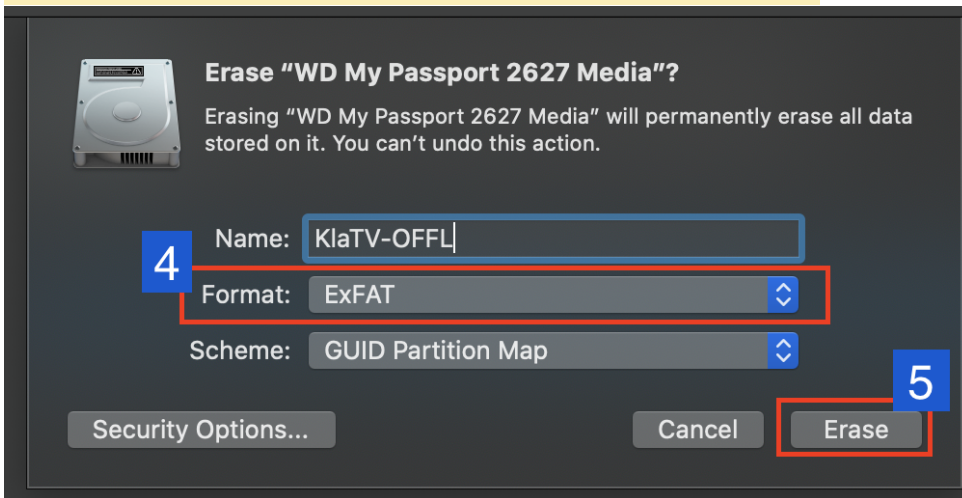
Erase “WD My Passport 2627 Media”?

Erasing “WD My Passport 2627 Media” will permanently erase all data stored on it. You can’t undo this action.

Name: KlaTV-OFFL

4

Format: ExFAT

Scheme: GUID Partition Map

5

Security Options...

Cancel

Erase